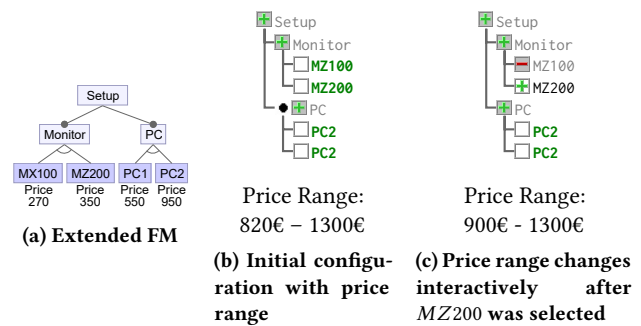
Setup
Monitor
PC
MX100
Price
270
MZ200
Price
350
PC1
Price
550
PC2
Price
950

(a) Extended FM

Setup
Monitor
MZ100
MZ200
PC
PC2
PC2

Price Range:
820€ – 1300€

(b) Initial configuration with price range

Setup
Monitor
MZ100
MZ200
PC
PC2
PC2

Price Range:
900€ - 1300€

(c) Price range changes interactively after $MZ200$ was selected